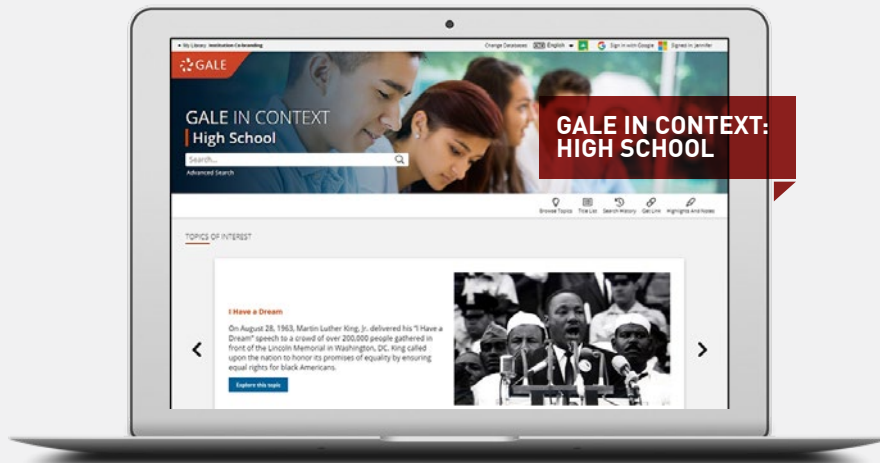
My Library: Institution Co-branding

Change Databases

English

Sign in with Google

Signed in: Jennifer

GALE

GALE IN CONTEXT

High School

Search...

Advanced Search

GALE IN CONTEXT: HIGH SCHOOL

Browse Topics

Title List

Search History

Get Link

Highlights And Notes

TOPICS OF INTEREST

I Have a Dream

On August 28, 1963, Martin Luther King, Jr. delivered his "I Have a Dream" speech to a crowd of over 200,000 people gathered in front of the Lincoln Memorial in Washington, DC. King called upon the nation to honor its promises of equality by ensuring equal rights for black Americans.

Explore this topic